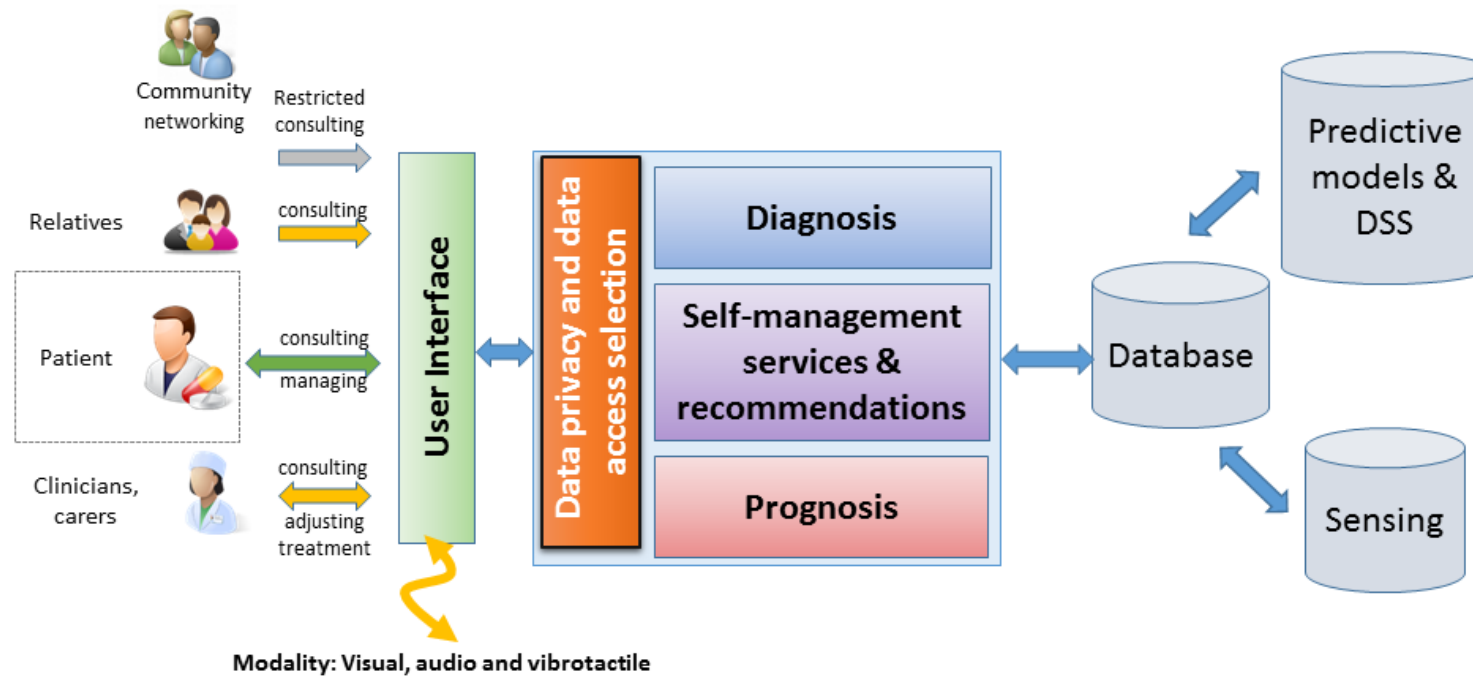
Community networking

Restricted consulting

Relatives

consulting

Patient

consulting

managing

Clinicians, carers

consulting

adjusting treatment

User Interface

Data privacy and data access selection

Diagnosis

Self-management services & recommendations

Prognosis

Predictive models & DSS

Database

Sensing

Modality: Visual, audio and vibrotactile